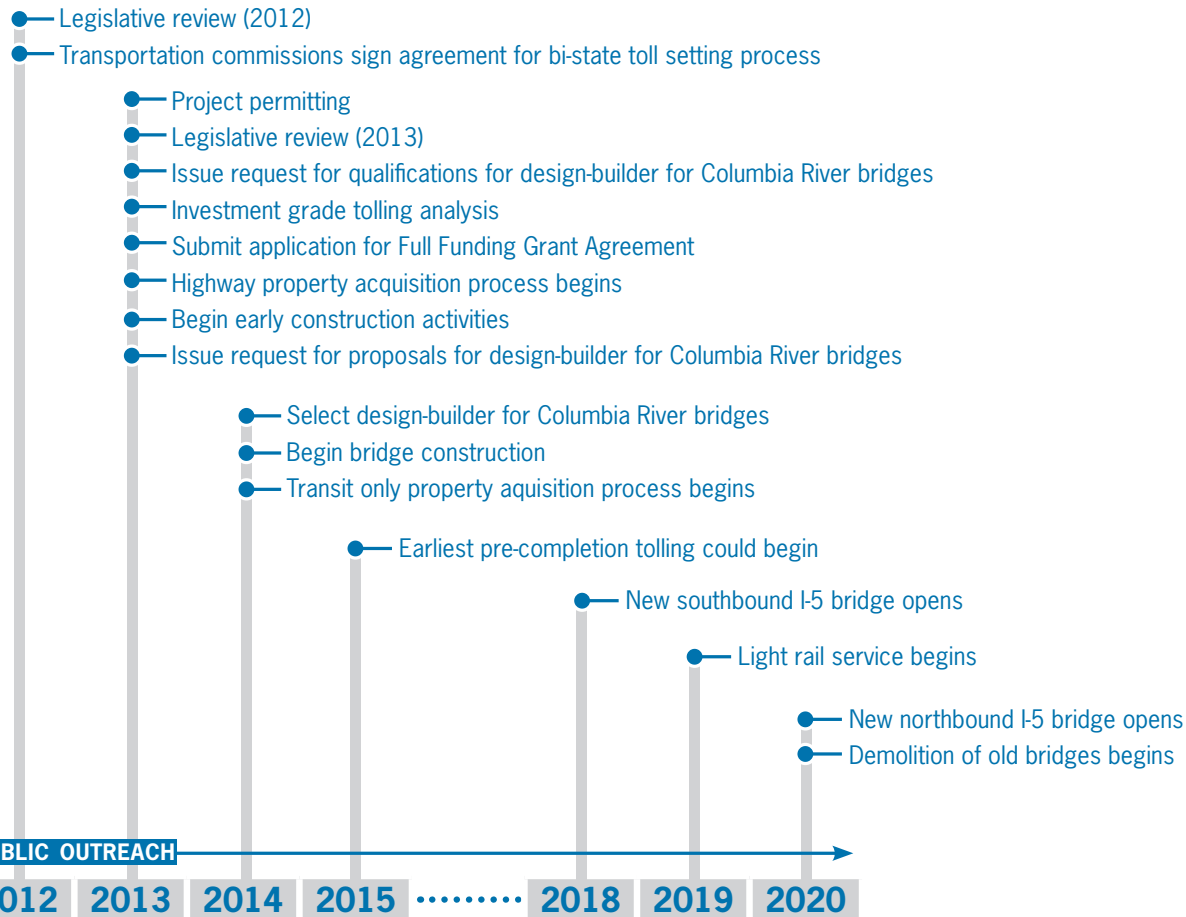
Legislative review (2012)
Transportation commissions sign agreement for bi-state toll setting process

Project permitting
Legislative review (2013)
Issue request for qualifications for design-builder for Columbia River bridges
Investment grade tolling analysis
Submit application for Full Funding Grant Agreement
Highway property acquisition process begins
Begin early construction activities
Issue request for proposals for design-builder for Columbia River bridges

Select design-builder for Columbia River bridges
Begin bridge construction
Transit only property aquisition process begins

Earliest pre-completion tolling could begin

New southbound I-5 bridge opens

Light rail service begins

New northbound I-5 bridge opens
Demolition of old bridges begins

BLIC OUTREACH

012 2013 2014 2015 ......... 2018 2019 2020